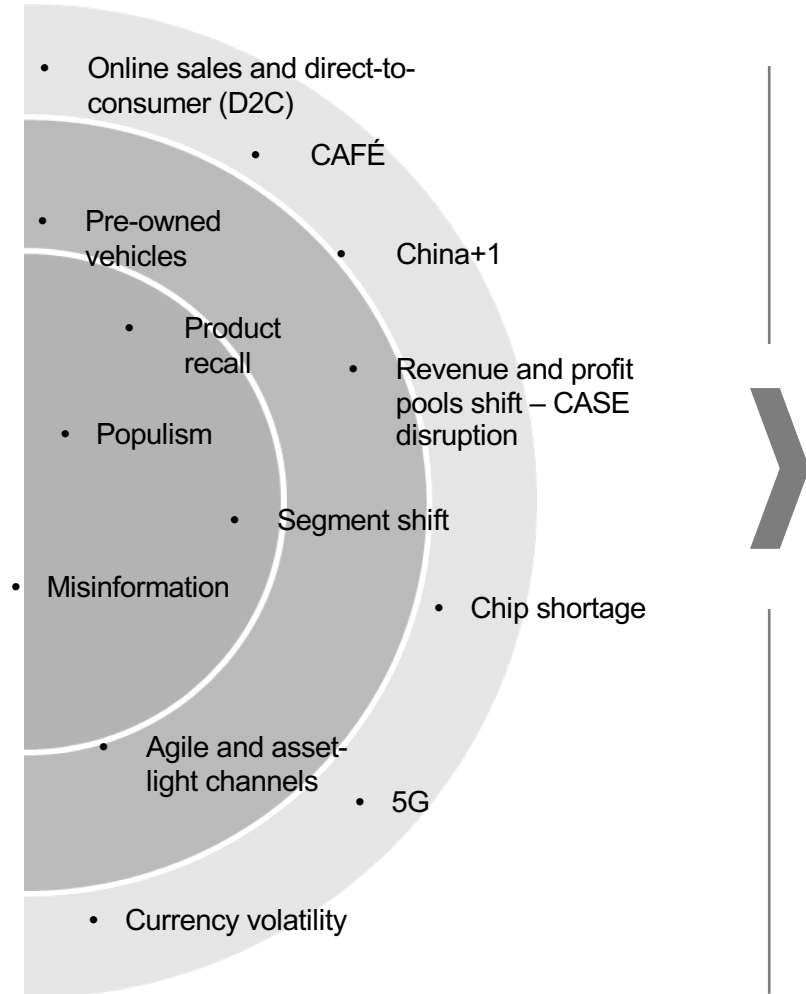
• Online sales and direct-to-consumer (D2C)

• CAFÉ

• Pre-owned vehicles

• China+1

• Product recall

• Revenue and profit pools shift – CASE disruption

• Populism

• Segment shift

• Misinformation

• Chip shortage

• Agile and asset-light channels

• 5G

• Currency volatility